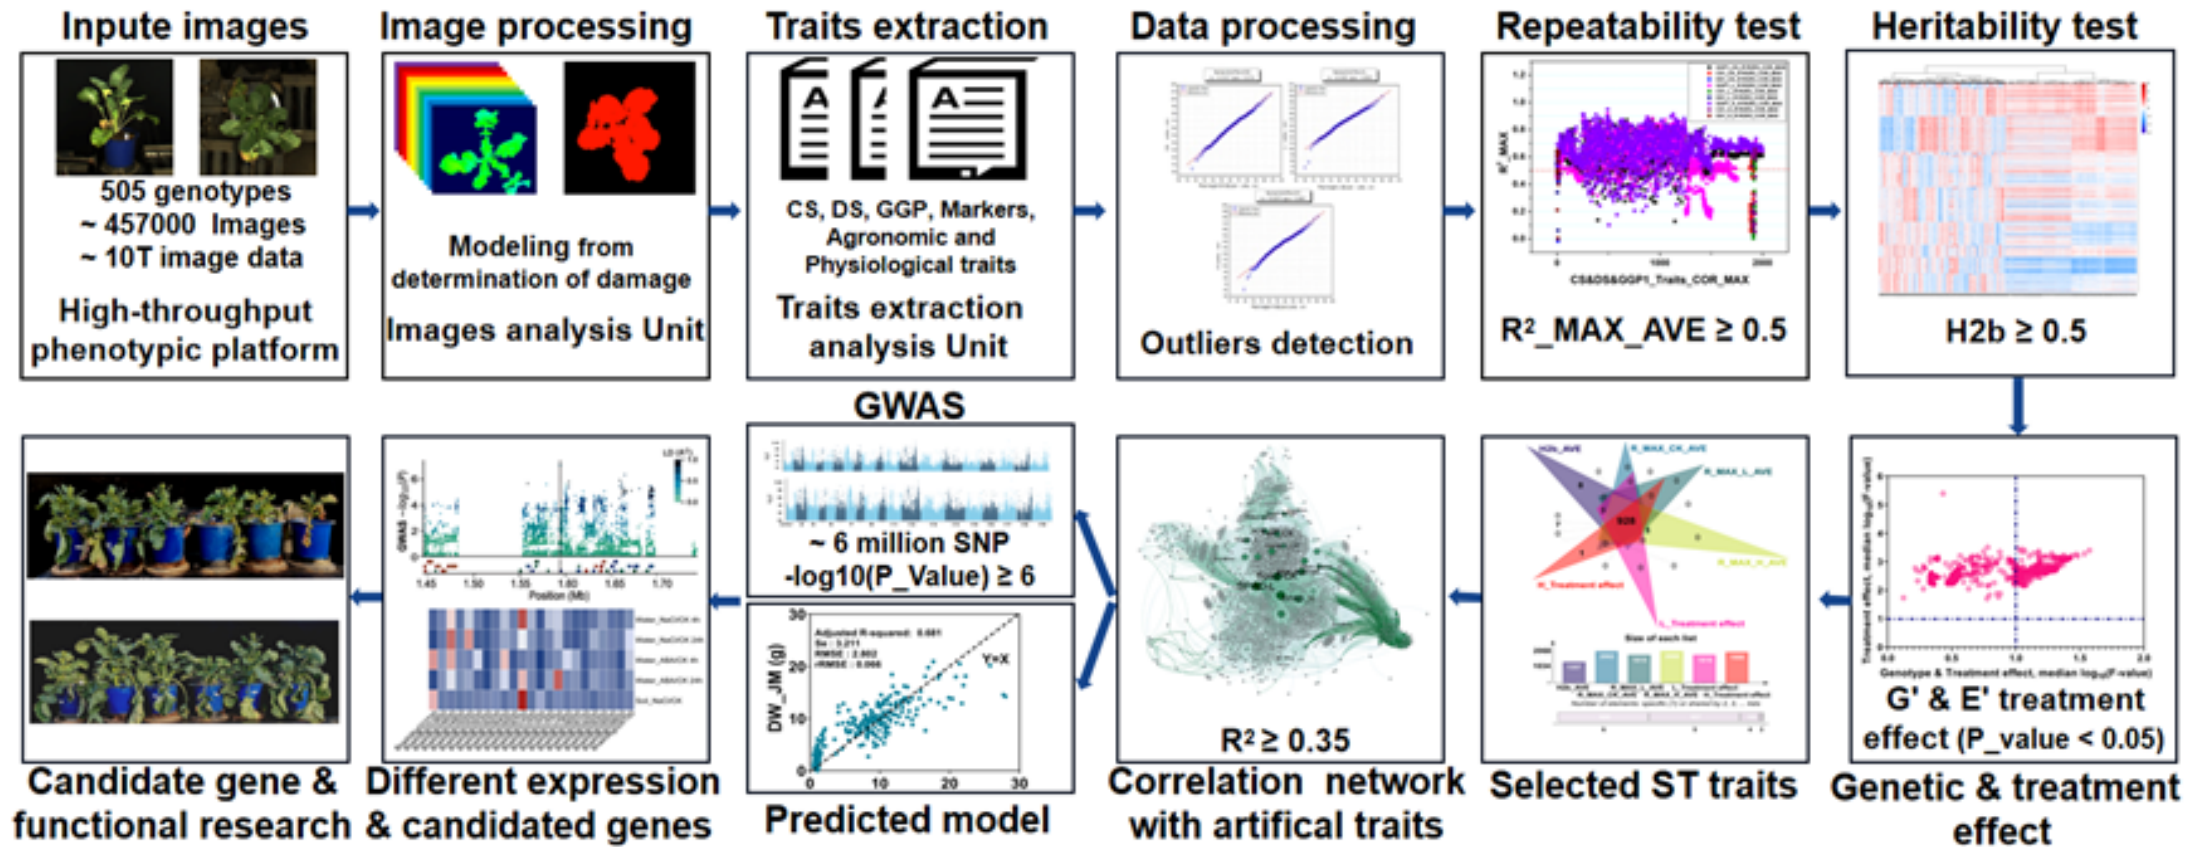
Inpute images

505 genotypes
~ 457000 Images
~ 10T image data

High-throughput phenotypic platform

Image processing

Modeling from determination of damage

Images analysis Unit

Traits extraction

CS, DS, GGP, Markers, Agronomic and Physiological traits

Traits extraction analysis Unit

Data processing

Outliers detection

Repeatability test

$R^2$_MAX_AVE ≥ 0.5

CS&DS&GGP1_Traits_COR_MAX

Heritability test

H2b ≥ 0.5

G' & E' treatment effect (P_value < 0.05)

Genotype & Treatment effect, median $\log_{10}$(P-value)

Genetic & treatment effect

Selected ST traits

Size of each list

Correlation network with artifical traits

$R^2 \geq 0.35$

GWAS

~ 6 million SNP
-log10(P_Value) ≥ 6

Adjusted R-squared: 0.681
RMSE: 2.602

Y=X

DW_JM (g)

Predicted model

1.45 1.50 1.55 1.60 1.65 1.70
Position (Mb)

Different expression & candidated genes

Candidate gene & functional research